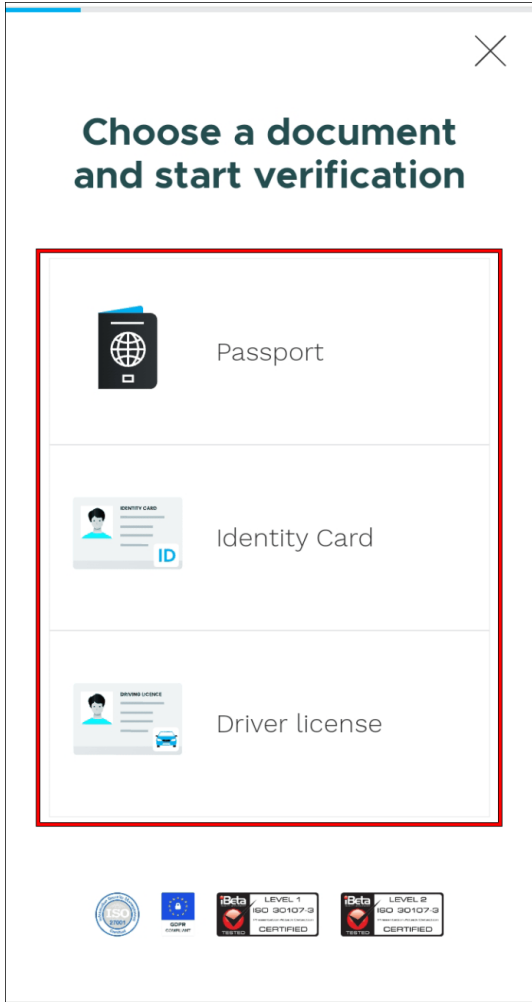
Choose a document and start verification

Passport

IDENTITY CARD
ID
Identity Card

DRIVING LICENCE
Driver license

ISO 27001
GDPR COMPLIANT
iBeta LEVEL 1 ISO 30107-3 TESTED CERTIFIED
iBeta LEVEL 2 ISO 30107-3 TESTED CERTIFIED